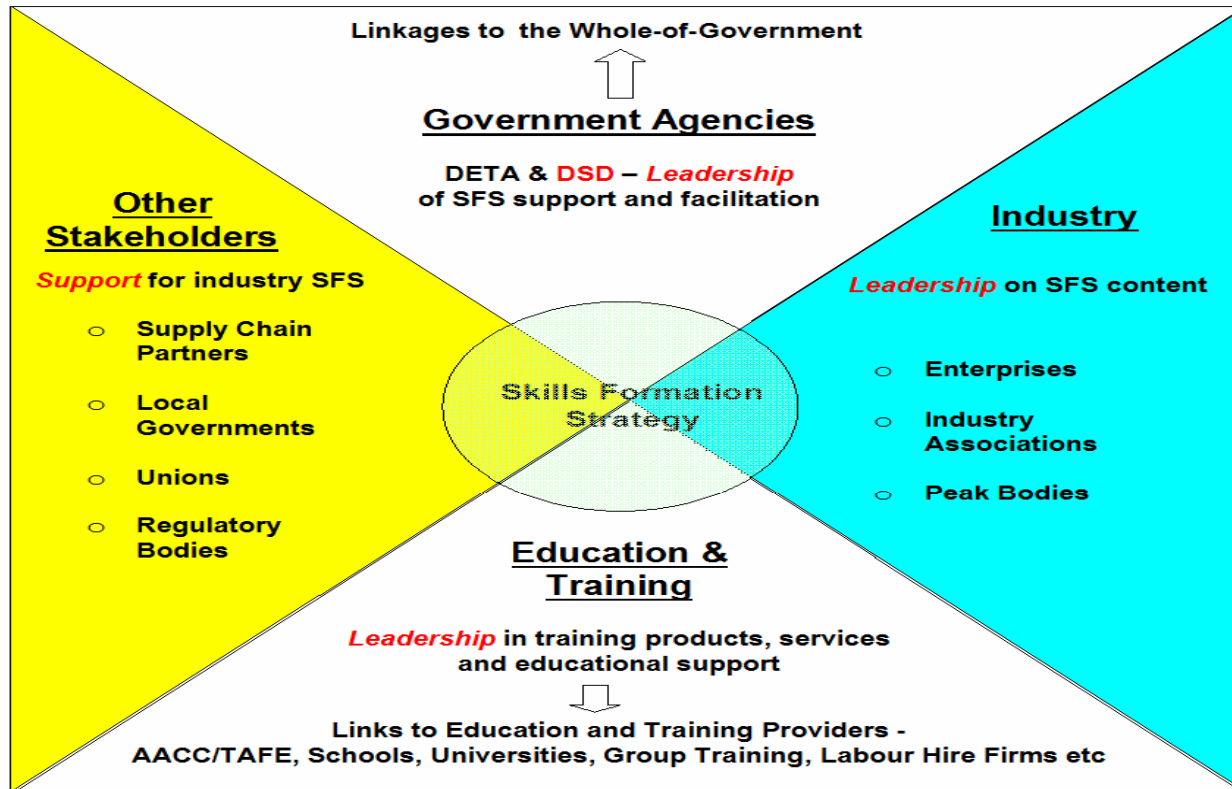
Linkages to the Whole-of-Government

Government Agencies

DETA & DSD – Leadership of SFS support and facilitation

Other Stakeholders

Support for industry SFS

- Supply Chain Partners
- Local Governments
- Unions
- Regulatory Bodies

Industry

Leadership on SFS content

- Enterprises
- Industry Associations
- Peak Bodies

Skills Formation Strategy

Education & Training

Leadership in training products, services and educational support

Links to Education and Training Providers - AACC/TAFE, Schools, Universities, Group Training, Labour Hire Firms etc